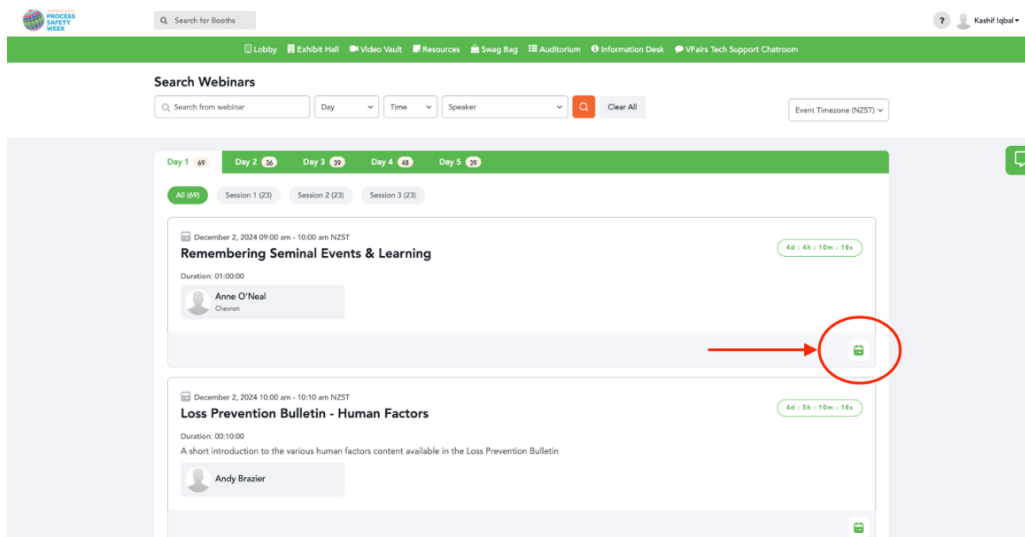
INTERNATIONAL PROCESS SAFETY WEEK

Search for Booths

?

Kashif Iqbal

Lobby Exhibit Hall Video Vault Resources Swag Bag Auditorium Information Desk VFairs Tech Support Chatroom

Search Webinars

Search from webinar

Day

Time

Speaker

Clear All

Event Timezone (NZST)

Day 1 69 Day 2 36 Day 3 39 Day 4 48 Day 5 39

All (69) Session 1 (23) Session 2 (23) Session 3 (23)

December 2, 2024 09:00 am - 10:00 am NZST

Remembering Seminal Events & Learning

4d : 4h : 10m : 18s

Duration: 01:00:00

Anne O'Neal
Chevron

December 2, 2024 10:00 am - 10:10 am NZST

Loss Prevention Bulletin - Human Factors

4d : 5h : 10m : 18s

Duration: 00:10:00

A short introduction to the various human factors content available in the Loss Prevention Bulletin

Andy Brazier